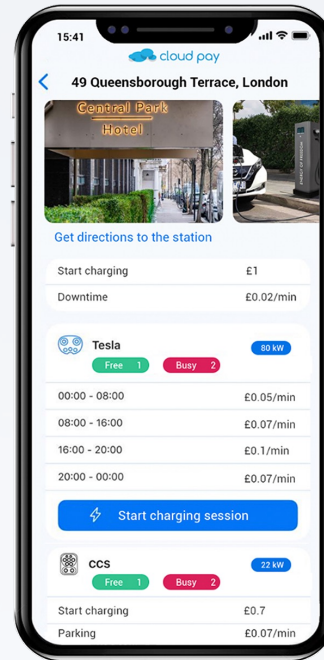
15:41

cloud pay

49 Queensborough Terrace, London

Central Park Hotel

Get directions to the station

| Start charging | £1 |
|---|---|
| Downtime | £0.02/min |

Tesla
80 kW
Free 1
Busy 2

| 00:00 - 08:00 | £0.05/min |
|---|---|
| 08:00 - 16:00 | £0.07/min |
| 16:00 - 20:00 | £0.1/min |
| 20:00 - 00:00 | £0.07/min |

Start charging session

CCS
22 kW
Free 1
Busy 2

| Start charging | £0.7 |
|---|---|
| Parking | £0.07/min |